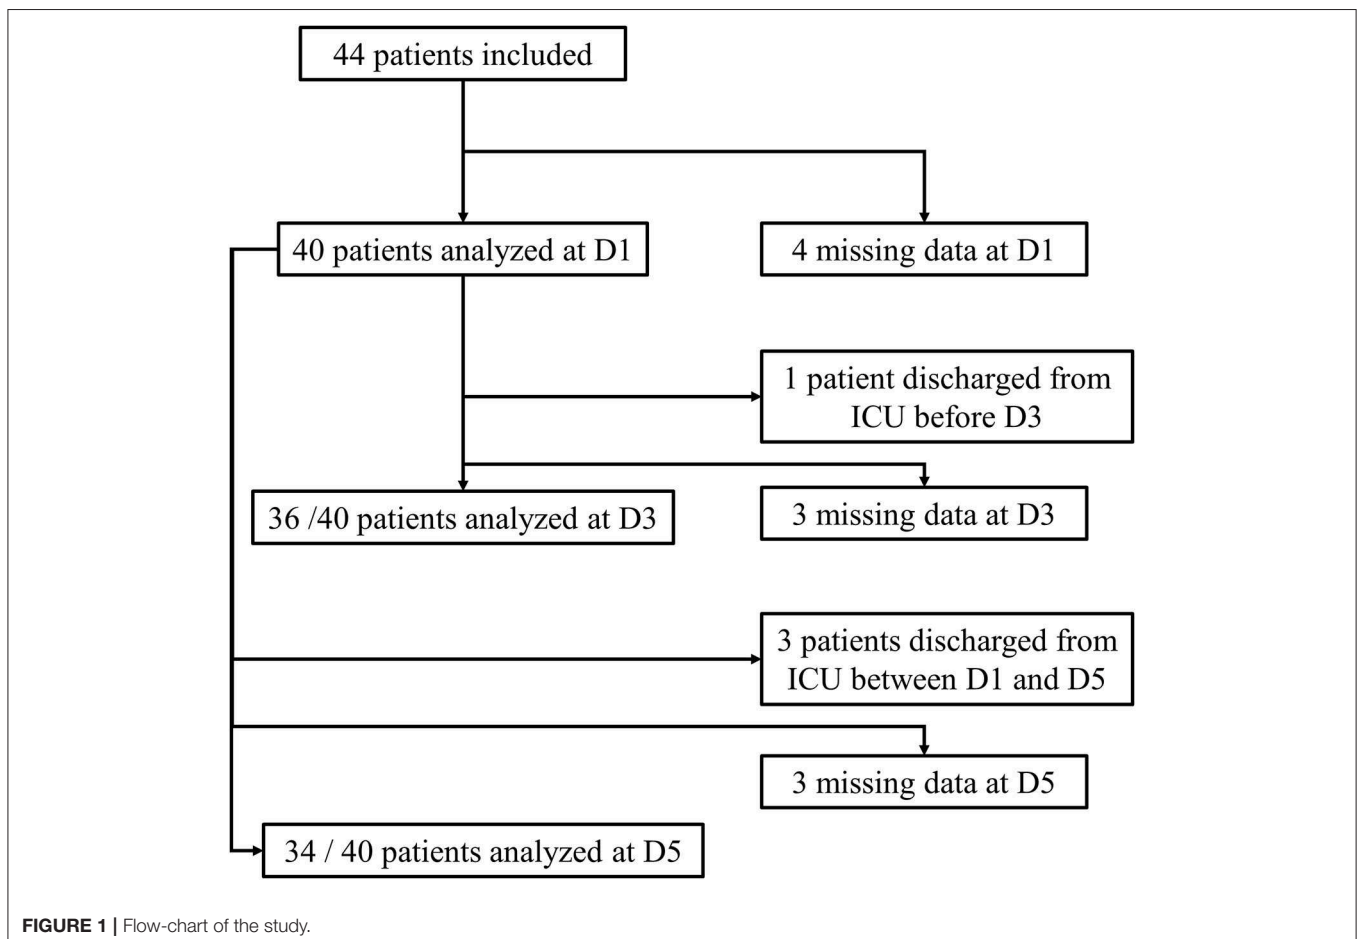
44 patients included

40 patients analyzed at D1

4 missing data at D1

1 patient discharged from ICU before D3

36 /40 patients analyzed at D3

3 missing data at D3

3 patients discharged from ICU between D1 and D5

3 missing data at D5

34 / 40 patients analyzed at D5

FIGURE 1 | Flow-chart of the study.